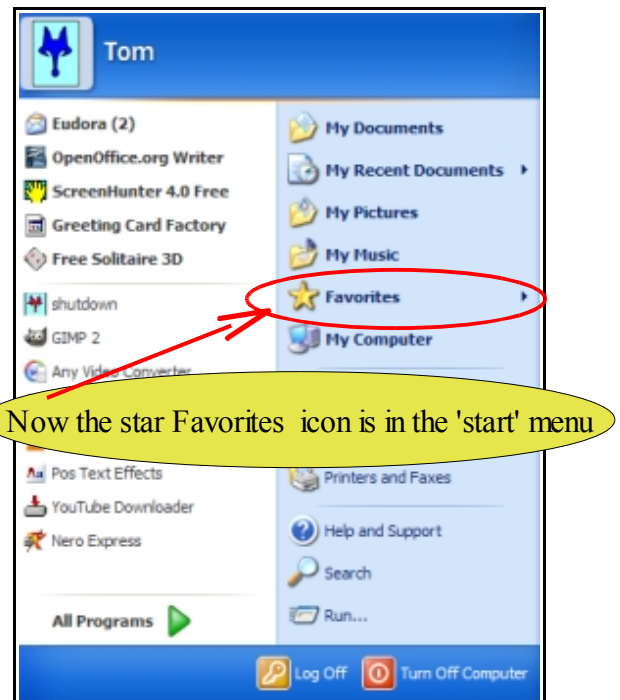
Tom

Eudora (2)
OpenOffice.org Writer
ScreenHunter 4.0 Free
Greeting Card Factory
Free Solitaire 3D

shutdown
GIMP 2
Any Video Converter

Pos Text Effects
YouTube Downloader
Nero Express

All Programs

My Documents
My Recent Documents
My Pictures
My Music
Favorites
My Computer

Printers and Faxes

Help and Support
Search
Run...

Now the star Favorites icon is in the 'start' menu

Log Off
Turn Off Computer